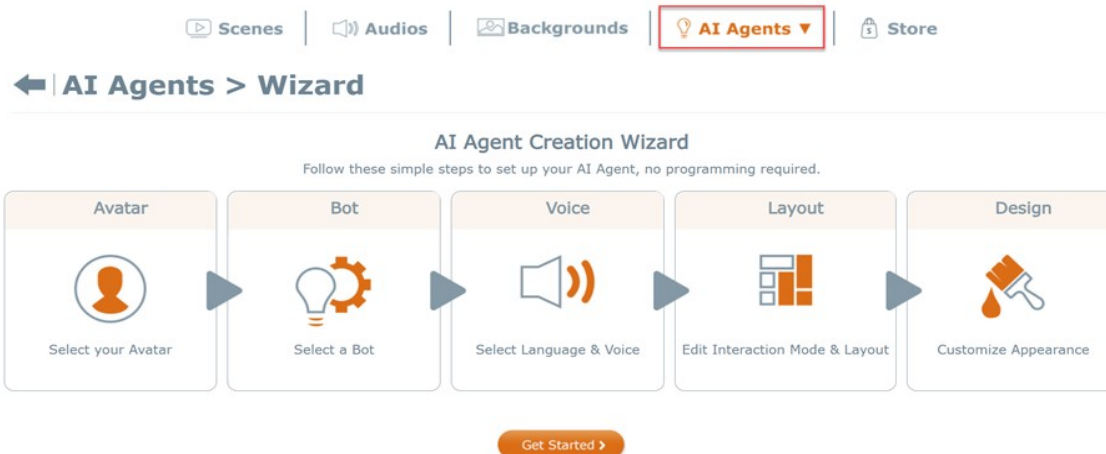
Scenes | Audios | Backgrounds | AI Agents ▼ | Store

AI Agents > Wizard

AI Agent Creation Wizard

Follow these simple steps to set up your AI Agent, no programming required.

Avatar

Select your Avatar

Bot

Select a Bot

Voice

Select Language & Voice

Layout

Edit Interaction Mode & Layout

Design

Customize Appearance

Get Started ›